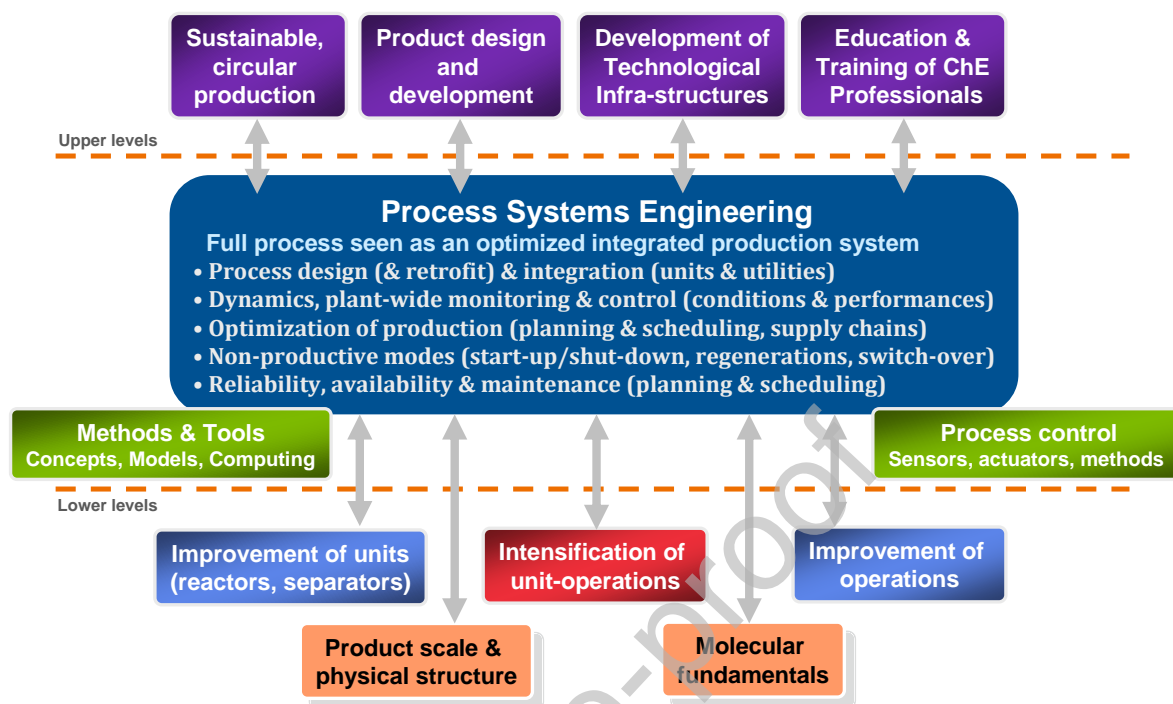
Sustainable, circular production

Product design and development

Development of Technological Infra-structures

Education & Training of ChE Professionals

Upper levels

Process Systems Engineering

Full process seen as an optimized integrated production system

• Process design (& retrofit) & integration (units & utilities)
• Dynamics, plant-wide monitoring & control (conditions & performances)
• Optimization of production (planning & scheduling, supply chains)
• Non-productive modes (start-up/shut-down, regenerations, switch-over)
• Reliability, availability & maintenance (planning & scheduling)

Methods & Tools
Concepts, Models, Computing

Process control
Sensors, actuators, methods

Lower levels

Improvement of units (reactors, separators)

Intensification of unit-operations

Improvement of operations

Product scale & physical structure

Molecular fundamentals

Journal Pre-proof